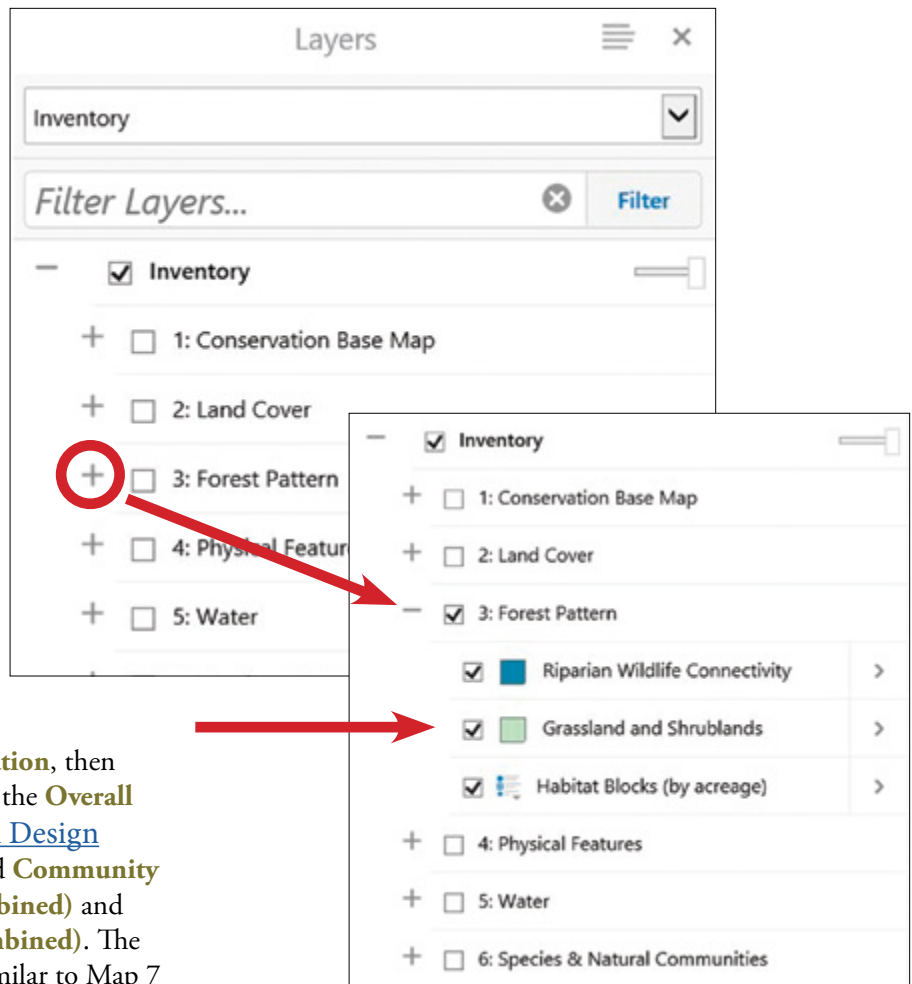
Layers

Inventory

Filter Layers...

Filter

Inventory

1: Conservation Base Map

2: Land Cover

3: Forest Pattern

4: Physical Featur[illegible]

5: Water

Inventory

1: Conservation Base Map

2: Land Cover

3: Forest Pattern

Riparian Wildlife Connectivity

Grassland and Shrublands

Habitat Blocks (by acreage)

4: Physical Features

5: Water

6: Species & Natural Communities

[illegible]tion, then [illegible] the Overall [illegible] Design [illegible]d Community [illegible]bined) and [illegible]bined). The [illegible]milar to Map 7